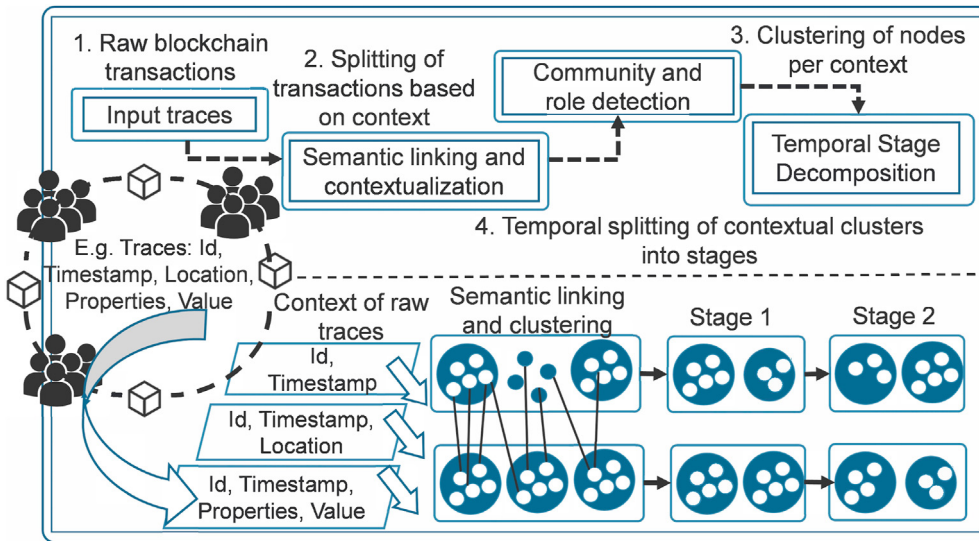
1. Raw blockchain transactions

Input traces

2. Splitting of transactions based on context

Semantic linking and contextualization

Community and role detection

3. Clustering of nodes per context

Temporal Stage Decomposition

4. Temporal splitting of contextual clusters into stages

E.g. Traces: Id, Timestamp, Location, Properties, Value

Context of raw traces

Id, Timestamp

Id, Timestamp, Location

Id, Timestamp, Properties, Value

Semantic linking and clustering

Stage 1

Stage 2